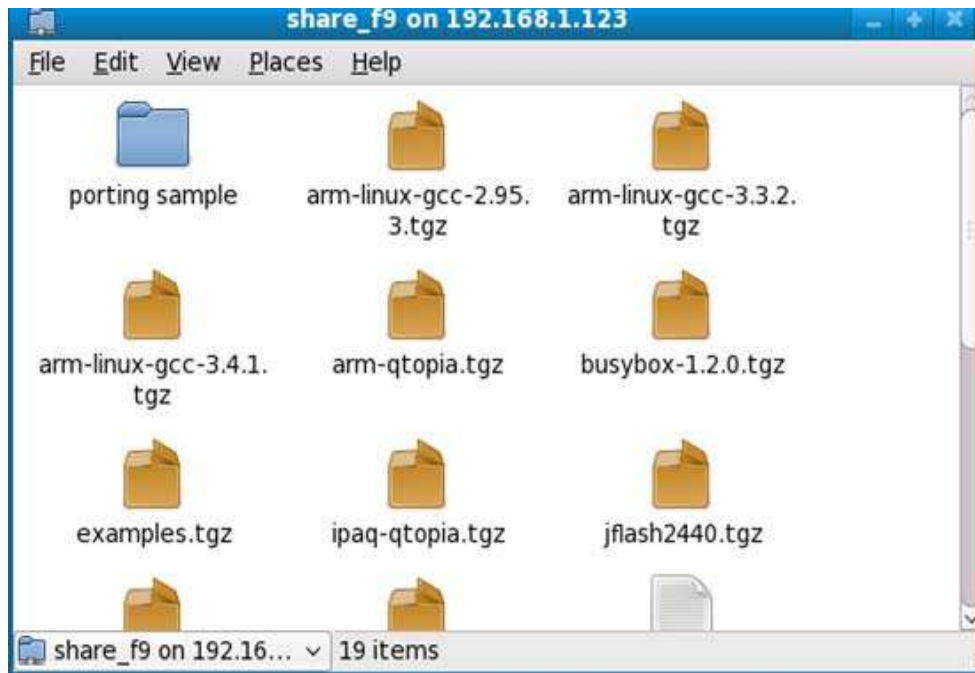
share_f9 on 192.168.1.123

File Edit View Places Help

porting sample

arm-linux-gcc-2.95.3.tgz

arm-linux-gcc-3.3.2.tgz

arm-linux-gcc-3.4.1.tgz

arm-qtopia.tgz

busybox-1.2.0.tgz

examples.tgz

ipaq-qtopia.tgz

jflash2440.tgz

share_f9 on 192.16...

19 items